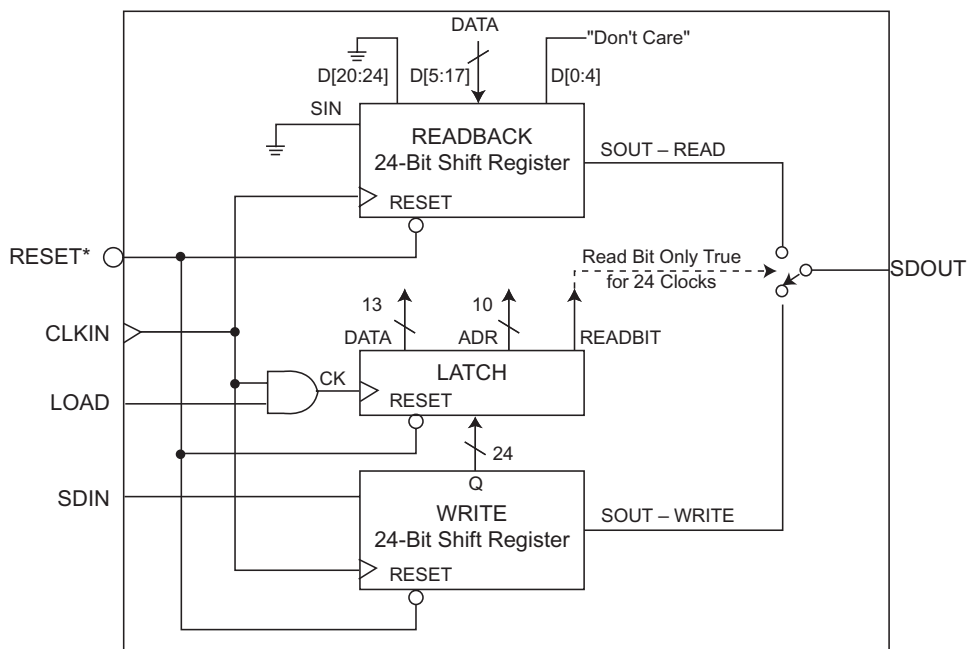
DATA

"Don't Care"

D[20:24]

D[5:17]

D[0:4]

SIN

READBACK
24-Bit Shift Register

SOUT – READ

RESET

RESET*

Read Bit Only True for 24 Clocks

SDOUT

13

10

CLKIN

DATA

ADR

READBIT

CK

LATCH

LOAD

RESET

24

Q

SDIN

WRITE
24-Bit Shift Register

SOUT – WRITE

RESET